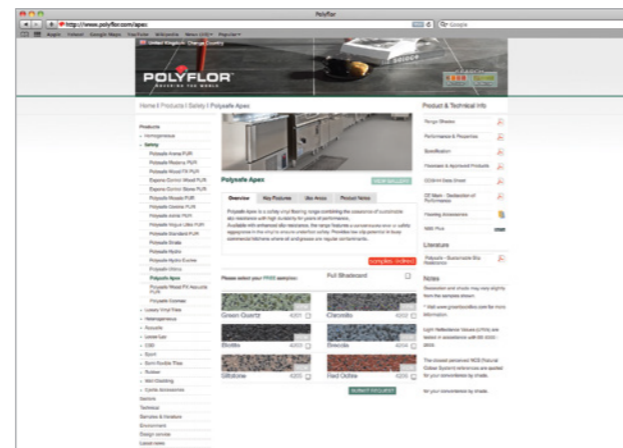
Polyflor

http://www.polyflor.com/apex

Google

Apple Yahoo! Google Maps YouTube Wikipedia News (10) Popular

United Kingdom Change Country

POLYFLOR

Home | Products | Safety | Polysafe Apex

Products
Homogeneous
Safety
Polysafe Arena PUR
Polysafe Mosaic PUR
Polysafe Wood FX PUR
Expona Control Wood PUR
Expona Control Stone PUR
Polysafe Mosaic PUR
Polysafe Corona PUR
Polysafe Astral PUR
Polysafe Vogue Ultra PUR
Polysafe Standard PUR
Polysafe Strata
Polysafe Hydro
Polysafe Hydro Evolve
Polysafe Ultima
Polysafe Apex
Polysafe Wood FX Acoustix PUR
Polysafe Quattro
Luxury Vinyl Tiles
Heterogeneous
Acoustic
Loose Lay
ESD
Sport
Sure Textile Tiles
Rubber
Wall Cladding
Cycle Accessories
Sectors
Technical
Services & Vendors
Environment
Design service
Latest news

Polysafe Apex

Overview | Key Features | Use Areas | Product Notes

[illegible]

SAMPLES ORDER

Please select your FREE samples:

Full Shadecard

Green Quartz 4203
Citronitto 4202
Biotite 4204
Breccia 4205
Siltstone 4206
Red Ochre 4208

SUBMIT REQUEST

Product & Technical Info

Range Sheets
Performance & Properties
Specification
Standards & Approved Products
COSHH Data Sheet
Fit Mate - Declaration of Performance
Flooring Accessories
NBS Plus

Literature

Polysafe - Sustainable Slip Resistance

Notes

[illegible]